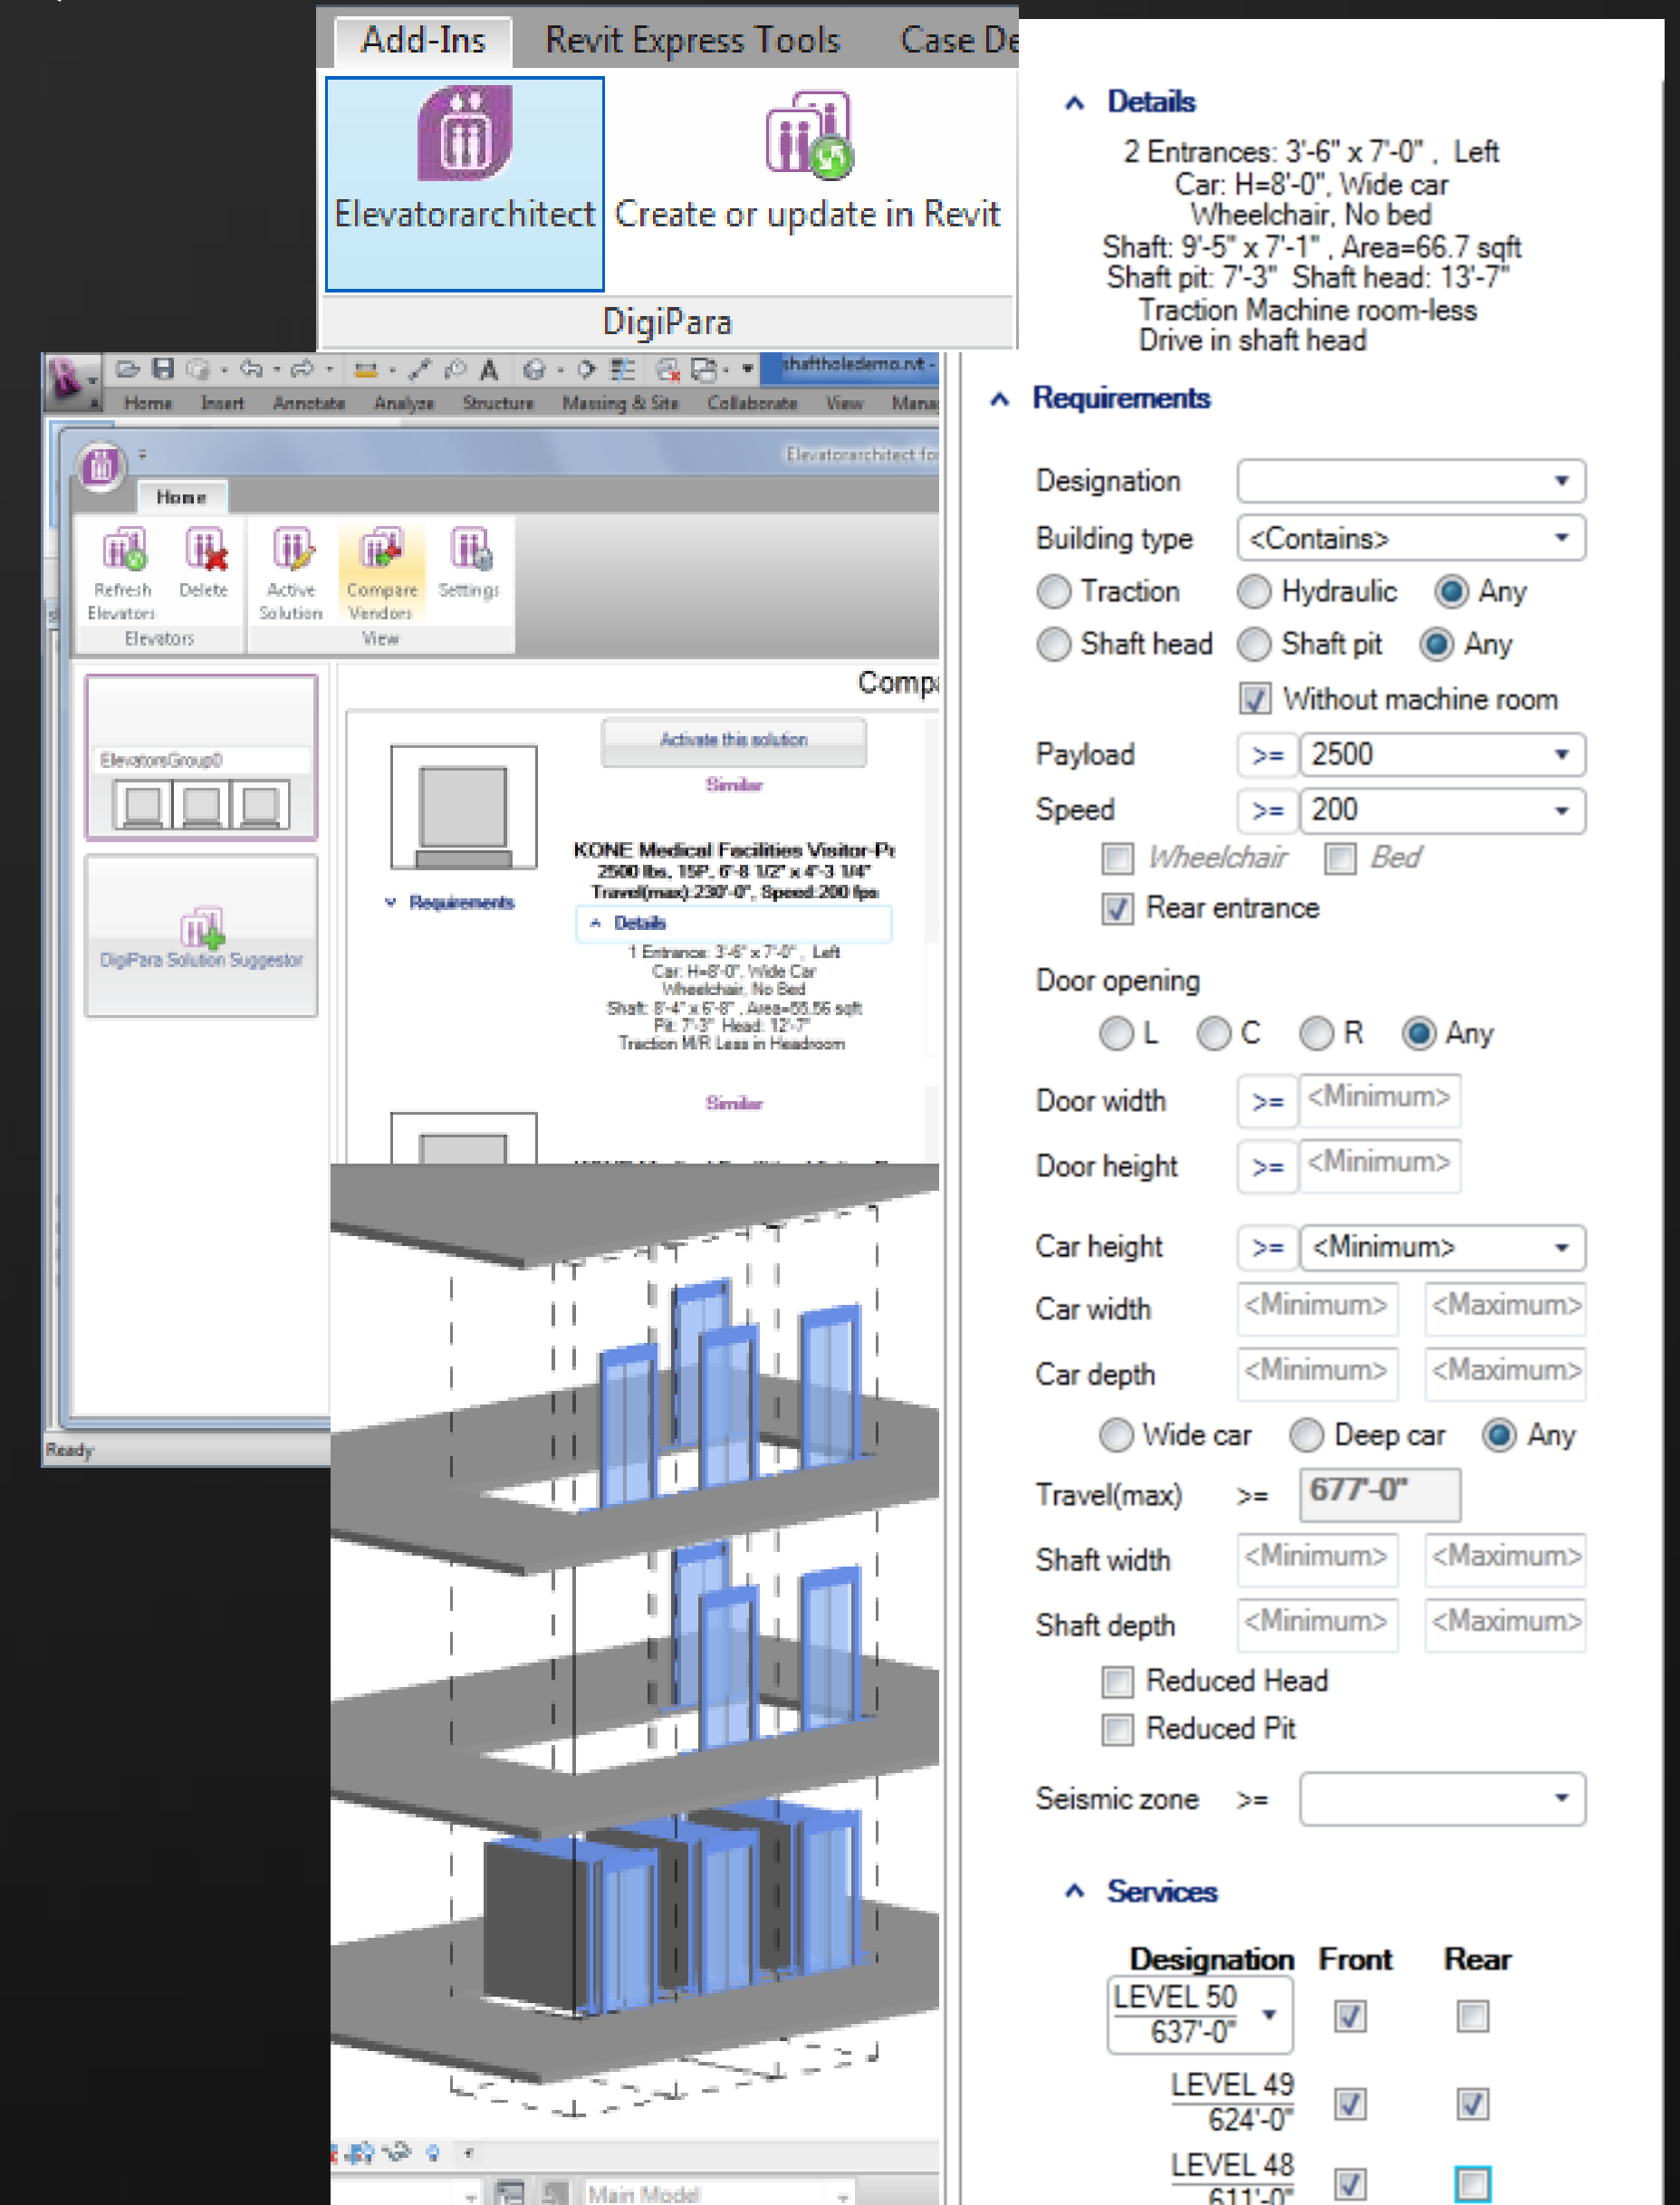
Add-Ins Revit Express Tools Case De

Elevatorarchitect Create or update in Revit

DigiPara

shaftholedemo.rvt -

Home Insert Annotate Analyze Structure Massing & Site Collaborate View Mana

Elevatorarchitect fo

Home

Refresh Elevators Delete Active Solution Compare Vendors Settings

Elevators View

ElevatorsGroup0

DigiPara Solution Suggestor

Comp

Activate this solution

Similar

KONE Medical Facilities Visitor-P
2500 lbs, 15P, 6'-8 1/2" x 4'-3 1/4"
Travel(max):230'-0", Speed:200 fpm

Requirements

Details

1 Entrance: 3'-6" x 7'-0" , Left
Car: H=8'-0", Wide Car
Wheelchair, No Bed
Shaft: 8'-4" x 6'-8" , Area=55.56 sqft
Pit: 7'-3" Head: 12'-7"
Traction M/R Less in Headroom

Similar

Ready

Main Model

Details

2 Entrances: 3'-6" x 7'-0" , Left
Car: H=8'-0", Wide car
Wheelchair, No bed
Shaft: 9'-5" x 7'-1" , Area=66.7 sqft
Shaft pit: 7'-3" Shaft head: 13'-7"
Traction Machine room-less
Drive in shaft head

Requirements

Designation

Building type <Contains>

Traction Hydraulic Any

Shaft head Shaft pit Any

Without machine room

Payload >= 2500

Speed >= 200

Wheelchair Bed

Rear entrance

Door opening

L C R Any

Door width >= <Minimum>

Door height >= <Minimum>

Car height >= <Minimum>

Car width <Minimum> <Maximum>

Car depth <Minimum> <Maximum>

Wide car Deep car Any

Travel(max) >= 677'-0"

Shaft width <Minimum> <Maximum>

Shaft depth <Minimum> <Maximum>

Reduced Head

Reduced Pit

Seismic zone >=

Services

| Designation | Front | Rear |
|---|---|---|
| LEVEL 50 637'-0" | ☑ | ☐ |
| LEVEL 49 624'-0" | ☑ | ☑ |
| LEVEL 48 611'-0" | ☑ | ☐ |